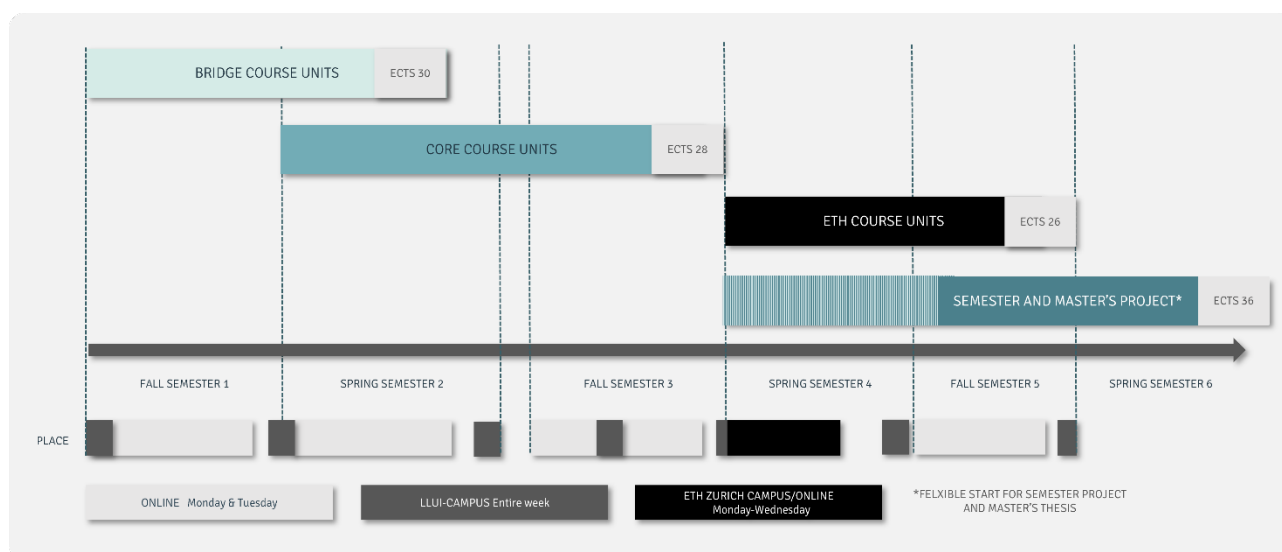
BRIDGE COURSE UNITS ECTS 30

CORE COURSE UNITS ECTS 28

ETH COURSE UNITS ECTS 26

SEMESTER AND MASTER'S PROJECT* ECTS 36

FALL SEMESTER 1
SPRING SEMESTER 2
FALL SEMESTER 3
SPRING SEMESTER 4
FALL SEMESTER 5
SPRING SEMESTER 6

PLACE

ONLINE Monday & Tuesday

LLUI-CAMPUS Entire week

ETH ZURICH CAMPUS/ONLINE Monday-Wednesday

*FELXIBLE START FOR SEMESTER PROJECT AND MASTER'S THESIS